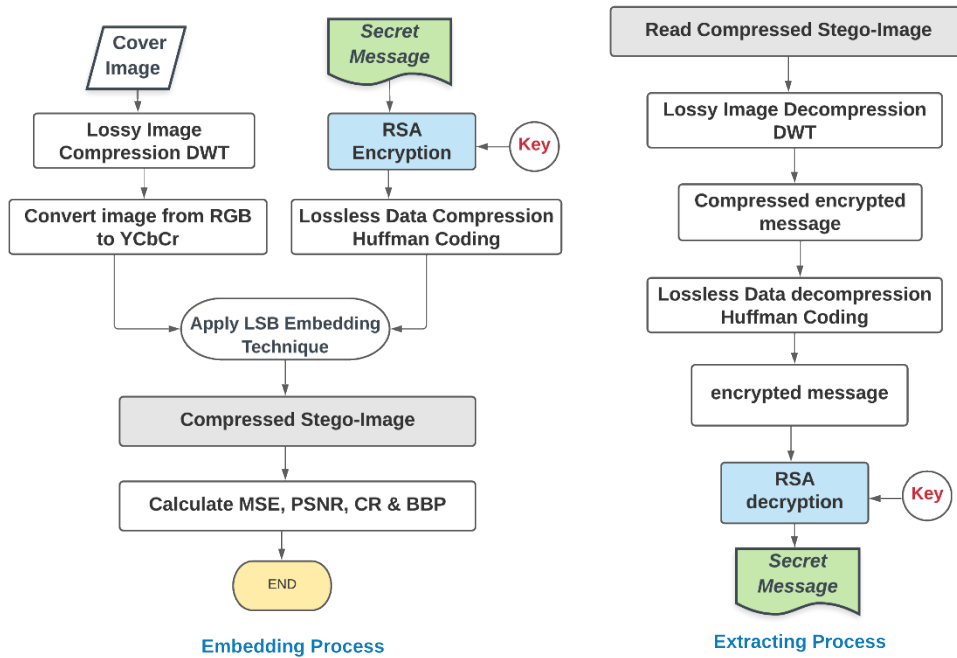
Cover Image

Lossy Image Compression DWT

Convert image from RGB to YCbCr

Secret Message

RSA Encryption

Key

Lossless Data Compression Huffman Coding

Apply LSB Embedding Technique

Compressed Stego-Image

Calculate MSE, PSNR, CR & BBP

END

Embedding Process

Read Compressed Stego-Image

Lossy Image Decompression DWT

Compressed encrypted message

Lossless Data decompression Huffman Coding

encrypted message

RSA decryption

Key

Secret Message

Extracting Process